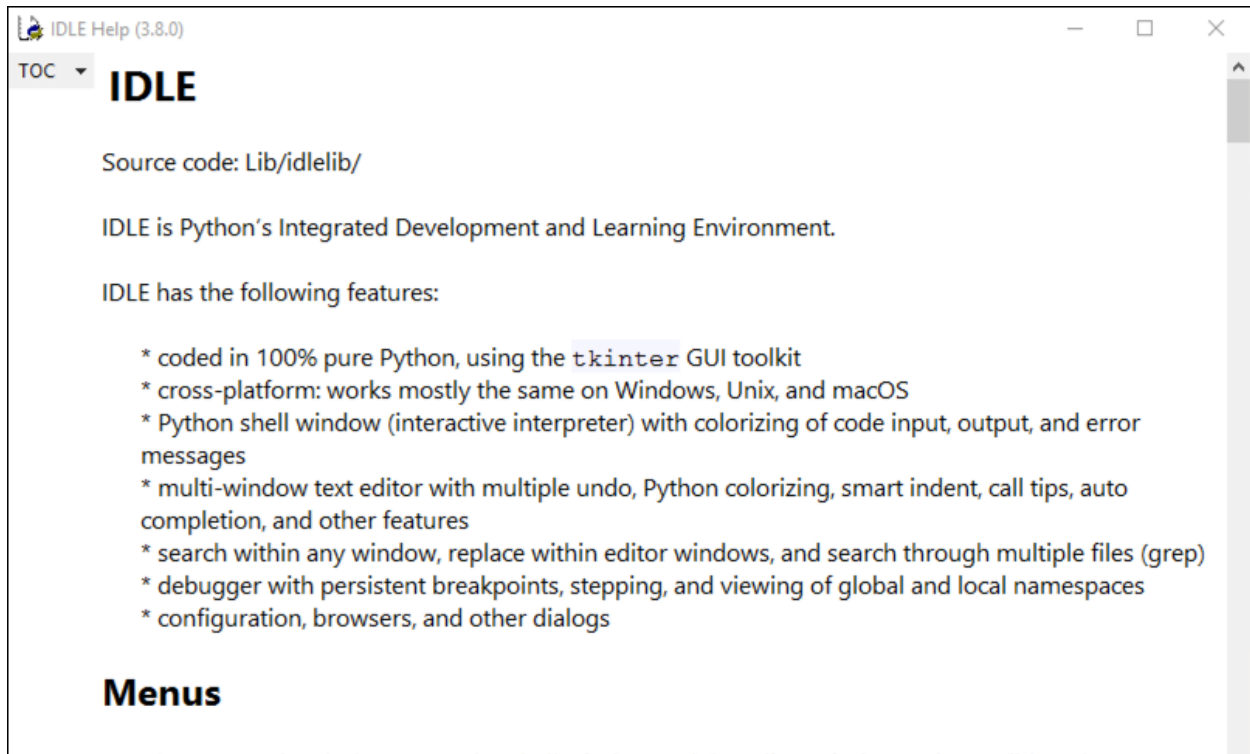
IDLE Help (3.8.0)

TOC

IDLE

Source code: Lib/idlelib/

IDLE is Python's Integrated Development and Learning Environment.

IDLE has the following features:

* coded in 100% pure Python, using the tkinter GUI toolkit
* cross-platform: works mostly the same on Windows, Unix, and macOS
* Python shell window (interactive interpreter) with colorizing of code input, output, and error messages
* multi-window text editor with multiple undo, Python colorizing, smart indent, call tips, auto completion, and other features
* search within any window, replace within editor windows, and search through multiple files (grep)
* debugger with persistent breakpoints, stepping, and viewing of global and local namespaces
* configuration, browsers, and other dialogs

Menus